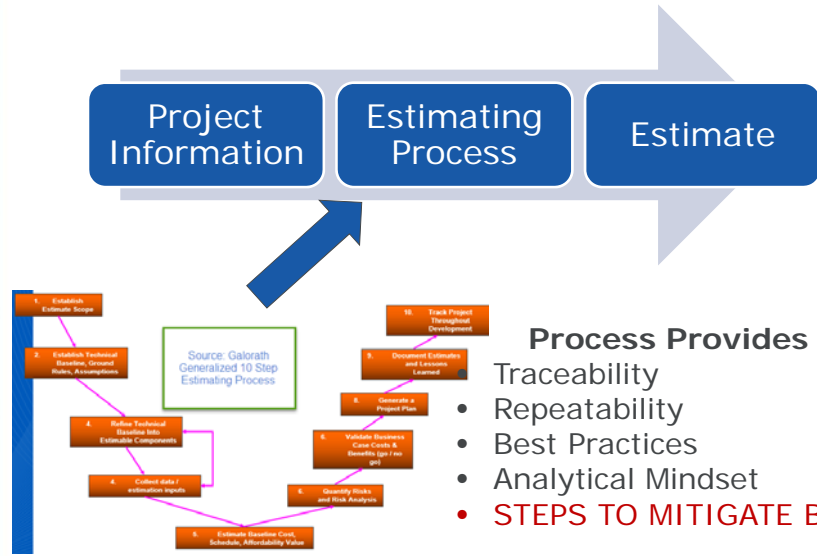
Project Information

Estimating Process

Estimate

1. Establish Estimate Scope

2. Establish Technical Baseline, Ground Rules, Assumptions

Source: Galorath Generalized 10 Step Estimating Process

4. Refine Technical Baseline Into Estimable Components

4. Collect data / estimation inputs

5. Estimate Baseline Cost, Schedule, Affordability Value

6. Quantify Risks and Risk Analysis

6. Validate Business Case Costs & Benefits (go / no go)

8. Generate a Project Plan

9. Document Estimate and Lessons Learned

10. Track Project Throughout Development

Process Provides

- Traceability
- Repeatability
- Best Practices
- Analytical Mindset
- STEPS TO MITIGATE B